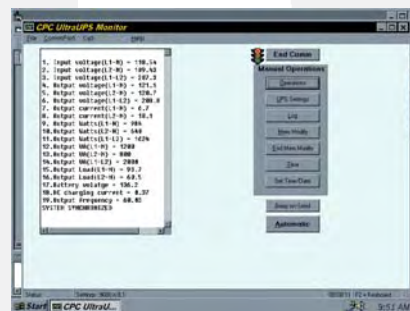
CPC UltraUPS Monitor

File CommPort Exit

1. Input voltage(L1-N) = 118.1
2. Input voltage(L2-N) = 109.4
3. Input voltage(L1-L2) = 207.3
4. Output voltage(L1-N) = 121.5
5. Output voltage(L2-N) = 120.7
6. Output voltage(L1-L2) = 208.8
7. Output current(L1-N) = 4.7
8. Output current(L2-N) = 10.1
9. Output Watts(L1-N) = 304
10. Output Watts(L2-N) = 540
11. Output Watts(L1-L2) = 1624
12. Output VA(L1-N) = 1200
13. Output VA(L2-N) = 900
14. Output VA(L1-L2) = 2000
15. Output Load%(L1-N) = 93.7
16. Output Load%(L2-N) = 63.5
17. Battery voltage = 136.2
18. DC charging current = 0.37
19. Output frequency = 60.0
SYSTEM SYNCHRONIZED

End Comm

Manual Operations

Operations

UPS Settings

Log

New Modify

End New Modify

Date

Set Time/Date

Beep on Send

Automatic

Status Settings: 9600,n,8,1

Start CPC UltraU...

9:51 AM